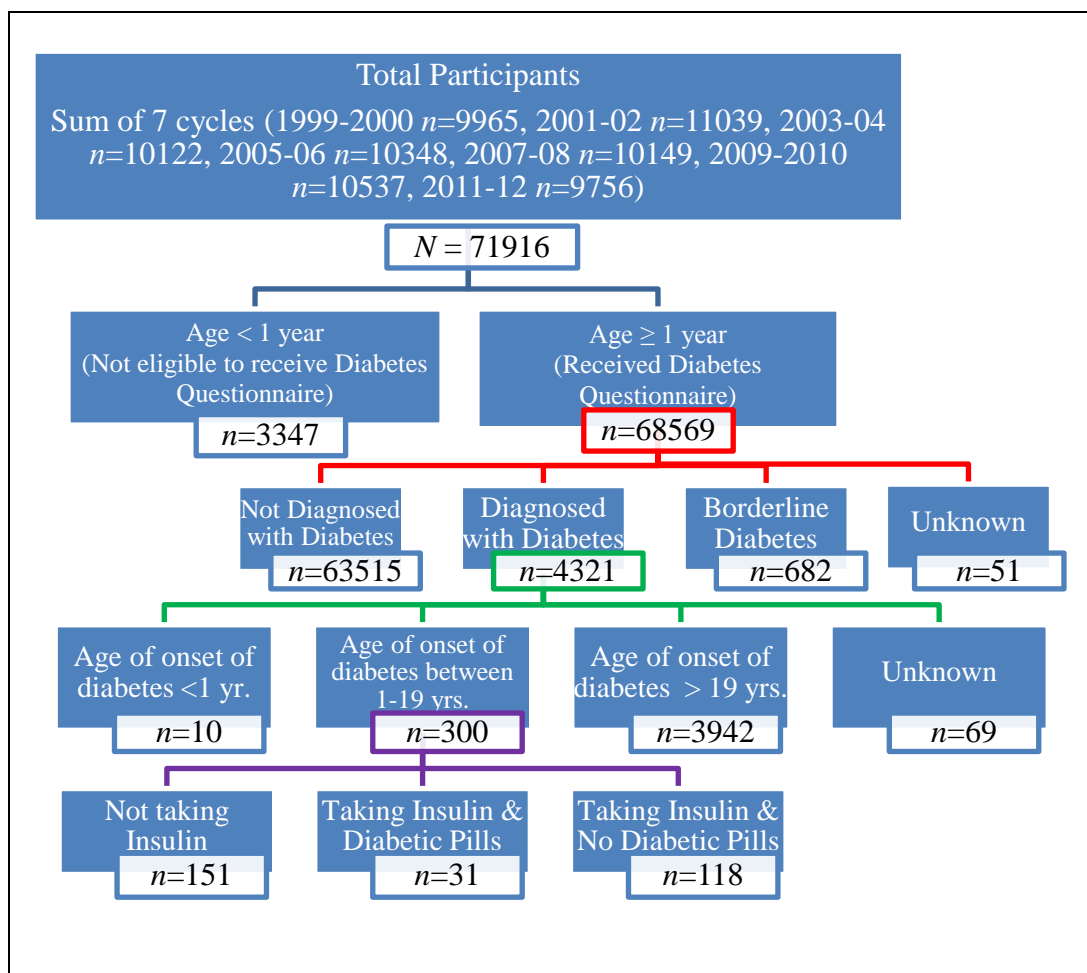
Total Participants
Sum of 7 cycles (1999-2000 $n$=9965, 2001-02 $n$=11039, 2003-04 $n$=10122, 2005-06 $n$=10348, 2007-08 $n$=10149, 2009-2010 $n$=10537, 2011-12 $n$=9756)

$N$ = 71916

Age < 1 year (Not eligible to receive Diabetes Questionnaire)
$n$=3347

Age ≥ 1 year (Received Diabetes Questionnaire)
$n$=68569

Not Diagnosed with Diabetes
$n$=63515

Diagnosed with Diabetes
$n$=4321

Borderline Diabetes
$n$=682

Unknown
$n$=51

Age of onset of diabetes <1 yr.
$n$=10

Age of onset of diabetes between 1-19 yrs.
$n$=300

Age of onset of diabetes > 19 yrs.
$n$=3942

Unknown
$n$=69

Not taking Insulin
$n$=151

Taking Insulin & Diabetic Pills
$n$=31

Taking Insulin & No Diabetic Pills
$n$=118